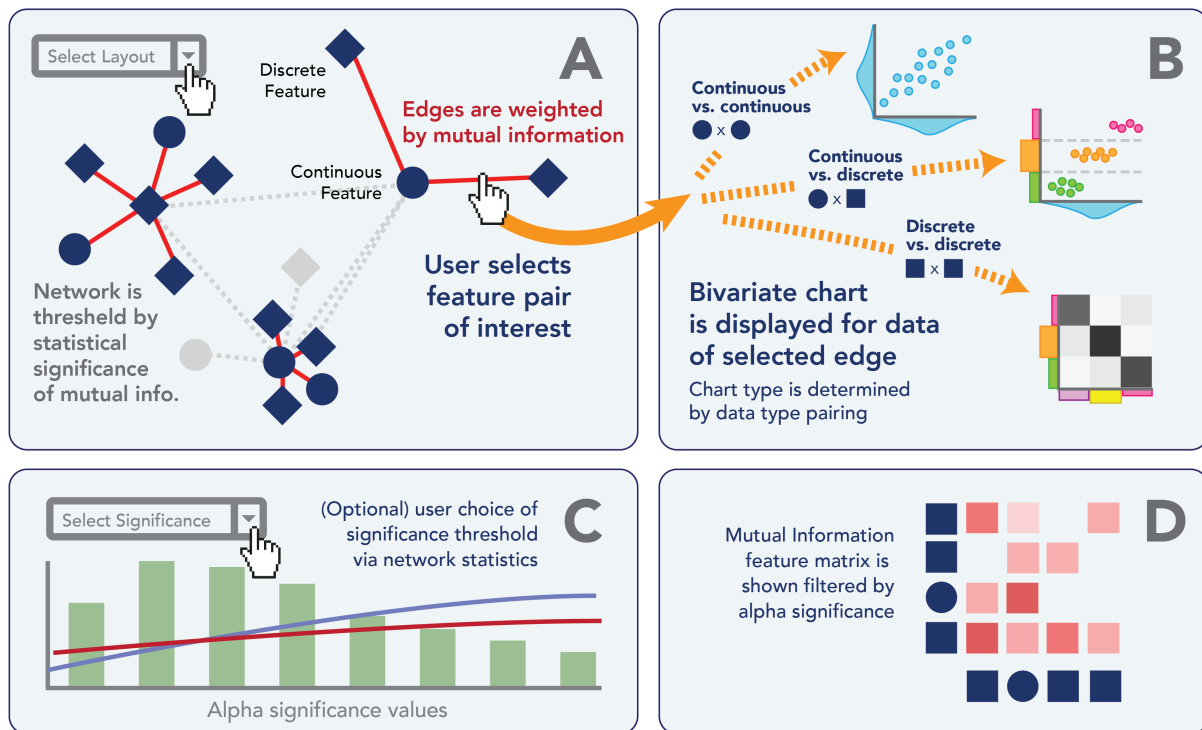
Select Layout

A

Discrete Feature

Edges are weighted by mutual information

Continuous Feature

Network is thresheld by statistical significance of mutual info.

User selects feature pair of interest

B

Continuous vs. continuous

x

Continuous vs. discrete

x

Discrete vs. discrete

x

Bivariate chart is displayed for data of selected edge

Chart type is determined by data type pairing

Select Significance

C

(Optional) user choice of significance threshold via network statistics

Alpha significance values

D

Mutual Information feature matrix is shown filtered by alpha significance